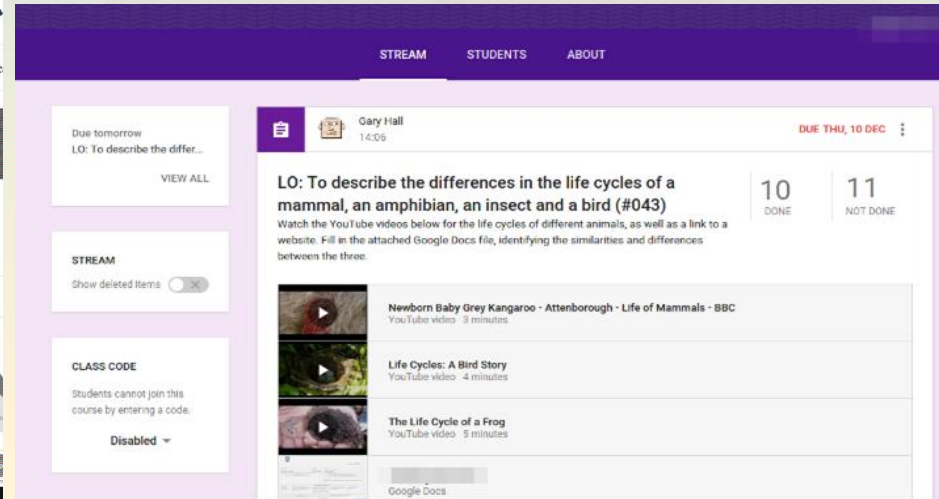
STREAM STUDENTS ABOUT

Due tomorrow
LO: To describe the differ...

VIEW ALL

STREAM
Show deleted items

CLASS CODE
Students cannot join this course by entering a code.
Disabled

Gary Hall
14:06

DUE THU, 10 DEC

LO: To describe the differences in the life cycles of a mammal, an amphibian, an insect and a bird (#043)

10
DONE

11
NOT DONE

Watch the YouTube videos below for the life cycles of different animals, as well as a link to a website. Fill in the attached Google Docs file, identifying the similarities and differences between the three.

Newborn Baby Grey Kangaroo - Attenborough - Life of Mammals - BBC
YouTube video · 3 minutes

Life Cycles: A Bird Story
YouTube video · 4 minutes

The Life Cycle of a Frog
YouTube video · 5 minutes

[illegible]
Google Docs